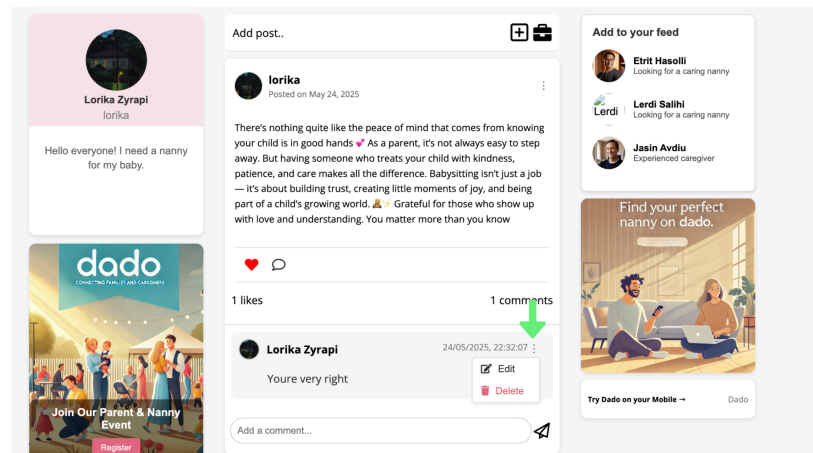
Lorika Zyrapi
lorika

Hello everyone! I need a nanny for my baby.

dado
CONNECTING FAMILIES AND CAREGIVERS

Join Our Parent & Nanny Event

Register

Add post..

lorika
Posted on May 24, 2025

There's nothing quite like the peace of mind that comes from knowing your child is in good hands 💕 As a parent, it's not always easy to step away. But having someone who treats your child with kindness, patience, and care makes all the difference. Babysitting isn't just a job — it's about building trust, creating little moments of joy, and being part of a child's growing world. 🙏✨ Grateful for those who show up with love and understanding. You matter more than you know

1 likes

1 comments

Lorika Zyrapi
24/05/2025, 22:32:07

Youre very right

Edit
Delete

Add a comment...

Add to your feed

Etrit Hasolli
Looking for a caring nanny

Lerdi
Lerdi Salihi
Looking for a caring nanny

Jasin Avdiu
Experienced caregiver

Find your perfect nanny on dado.

Try Dado on your Mobile →
Dado